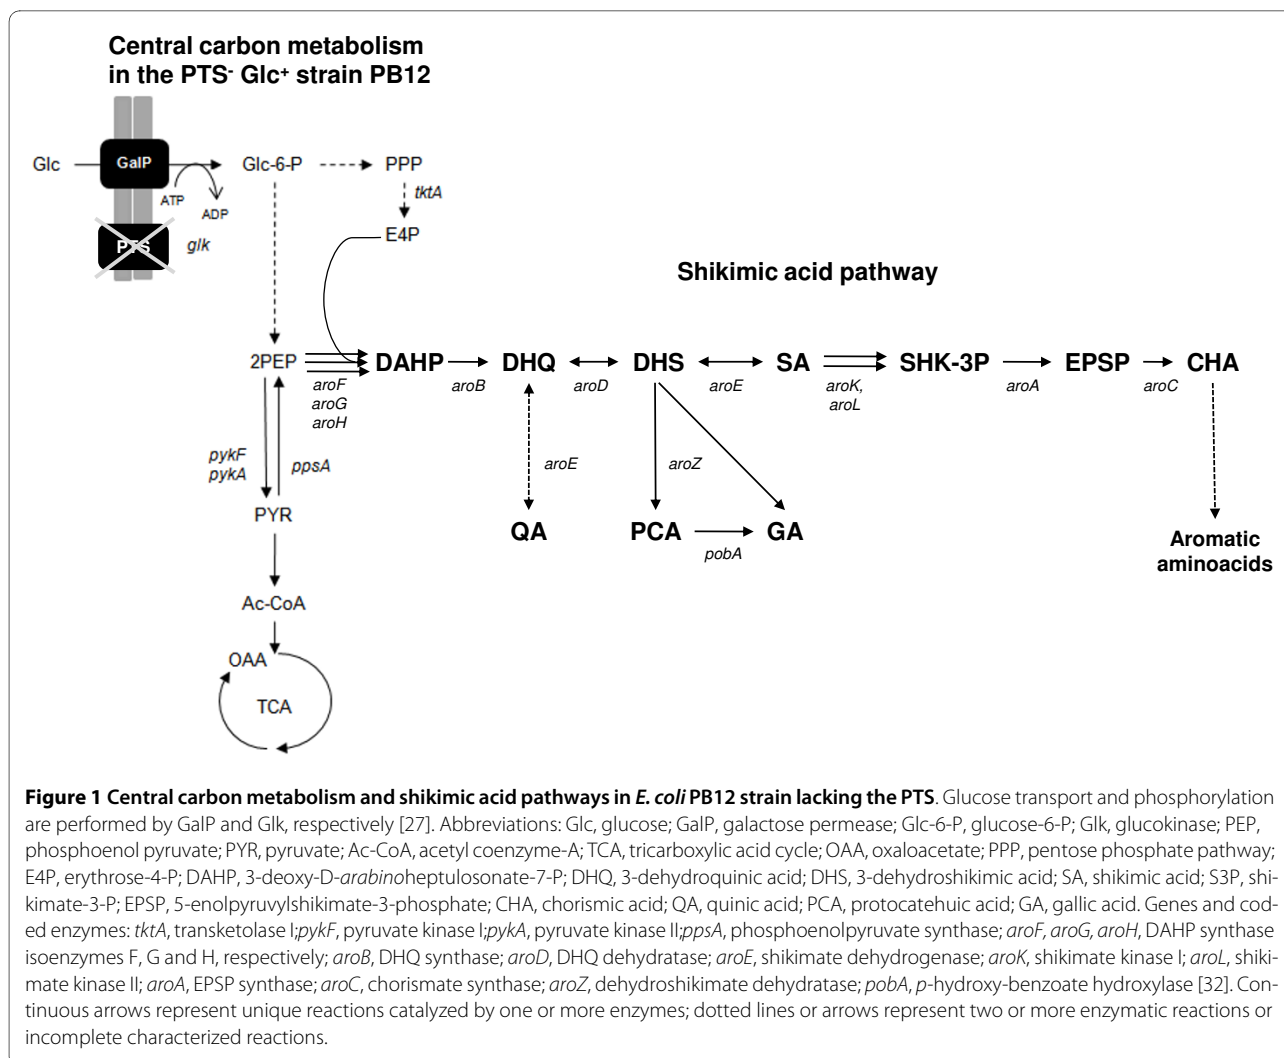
Central carbon metabolism in the PTS$^-$ Glc$^+$ strain PB12

Glc
GalP
ATP
ADP
PTS
glk
Glc-6-P
PPP
tktA
E4P

Shikimic acid pathway

2PEP
DAHP
DHQ
DHS
SA
SHK-3P
EPSP
CHA
aroF
aroG
aroH
aroB
aroD
aroE
aroK,
aroL
aroA
aroC
pykF
pykA
ppsA
aroE
aroZ
PYR
QA
PCA
GA
pobA
Aromatic aminoacids
Ac-CoA
OAA
TCA

Figure 1 Central carbon metabolism and shikimic acid pathways in E. coli PB12 strain lacking the PTS. Glucose transport and phosphorylation are performed by GalP and Glk, respectively [27]. Abbreviations: Glc, glucose; GalP, galactose permease; Glc-6-P, glucose-6-P; Glk, glucokinase; PEP, phosphoenol pyruvate; PYR, pyruvate; Ac-CoA, acetyl coenzyme-A; TCA, tricarboxylic acid cycle; OAA, oxaloacetate; PPP, pentose phosphate pathway; E4P, erythrose-4-P; DAHP, 3-deoxy-D-arabinoheptulosonate-7-P; DHQ, 3-dehydroquinic acid; DHS, 3-dehydroshikimic acid; SA, shikimic acid; S3P, shikimate-3-P; EPSP, 5-enolpyruvylshikimate-3-phosphate; CHA, chorismic acid; QA, quinic acid; PCA, protocatehuic acid; GA, gallic acid. Genes and coded enzymes: tktA, transketolase I;pykF, pyruvate kinase I;pykA, pyruvate kinase II;ppsA, phosphoenolpyruvate synthase; aroF, aroG, aroH, DAHP synthase isoenzymes F, G and H, respectively; aroB, DHQ synthase; aroD, DHQ dehydratase; aroE, shikimate dehydrogenase; aroK, shikimate kinase I; aroL, shikimate kinase II; aroA, EPSP synthase; aroC, chorismate synthase; aroZ, dehydroshikimate dehydratase; pobA, p-hydroxy-benzoate hydroxylase [32]. Continuous arrows represent unique reactions catalyzed by one or more enzymes; dotted lines or arrows represent two or more enzymatic reactions or incomplete characterized reactions.